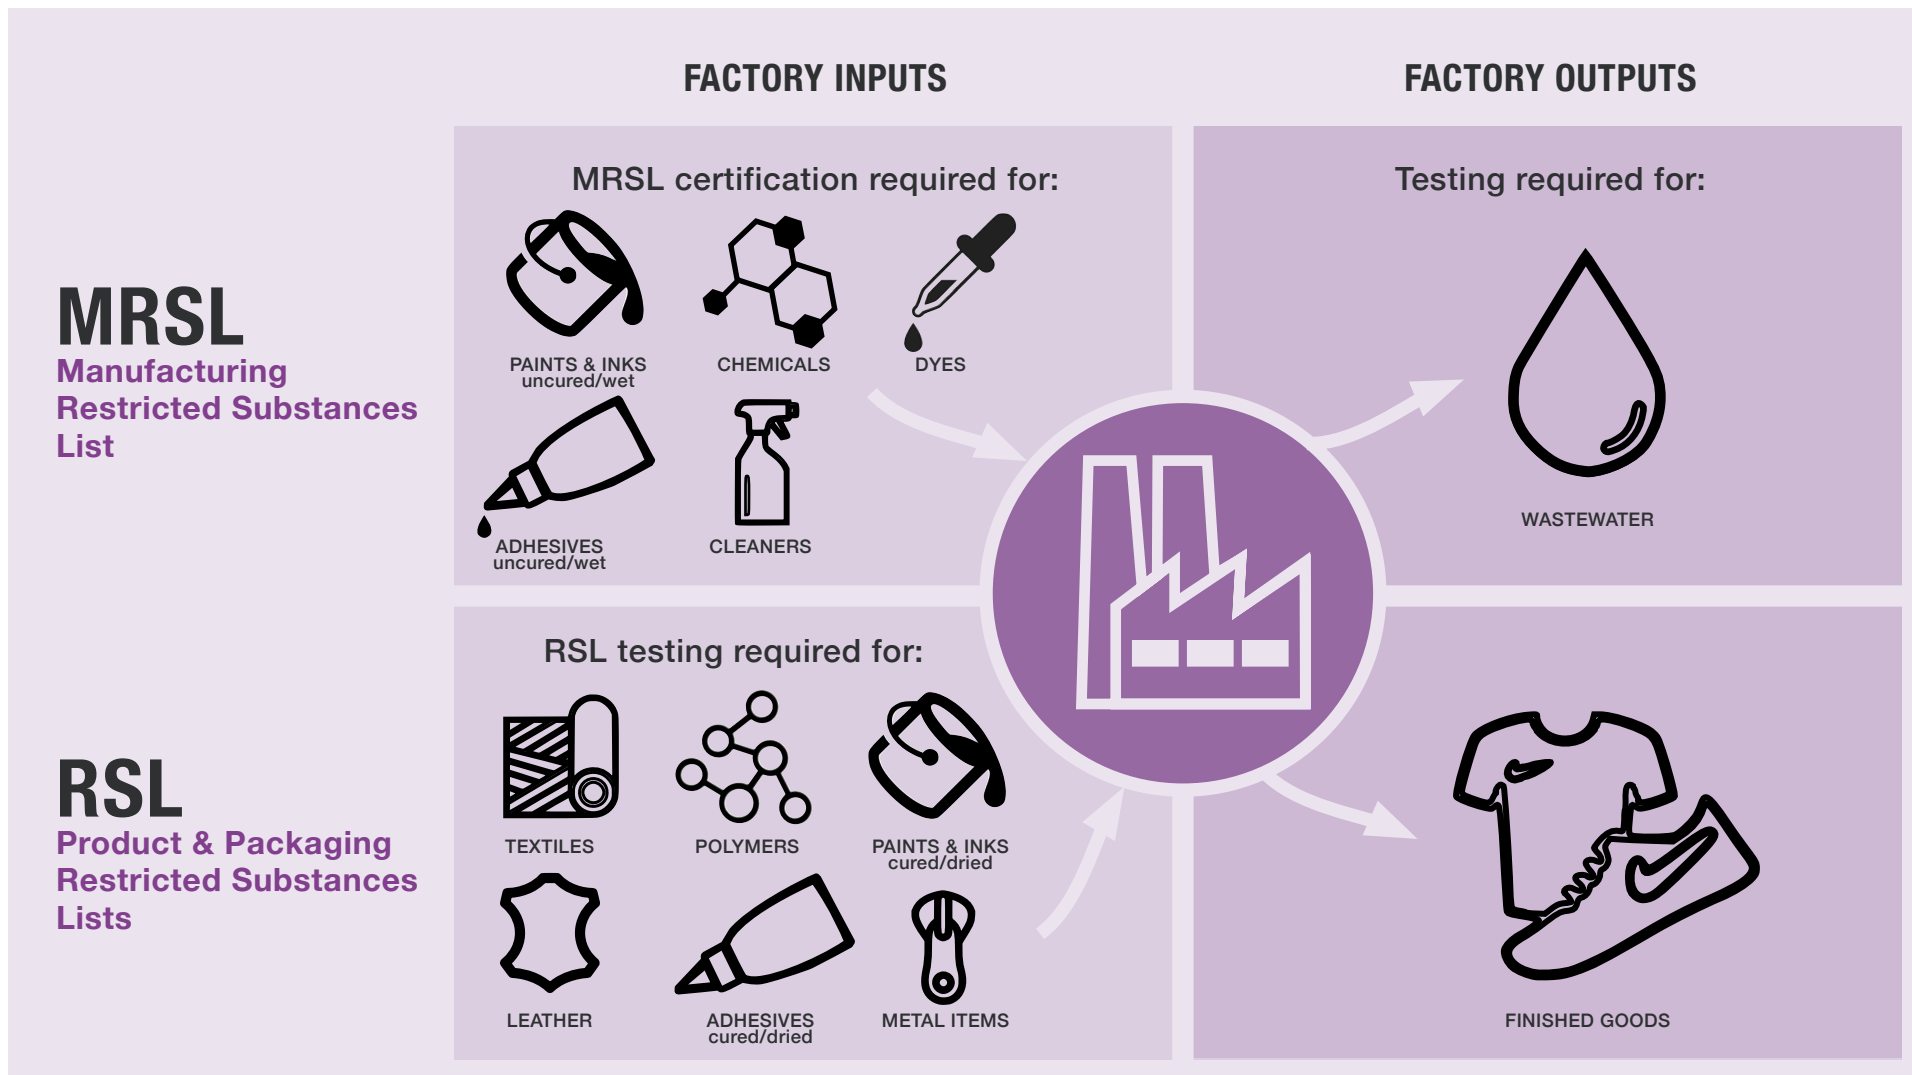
FACTORY INPUTS

FACTORY OUTPUTS

MRSL
Manufacturing Restricted Substances List

MRSL certification required for:

PAINTS & INKS
uncured/wet

CHEMICALS

DYES

ADHESIVES
uncured/wet

CLEANERS

Testing required for:

WASTEWATER

RSL
Product & Packaging Restricted Substances Lists

RSL testing required for:

TEXTILES

POLYMERS

PAINTS & INKS
cured/dried

LEATHER

ADHESIVES
cured/dried

METAL ITEMS

FINISHED GOODS